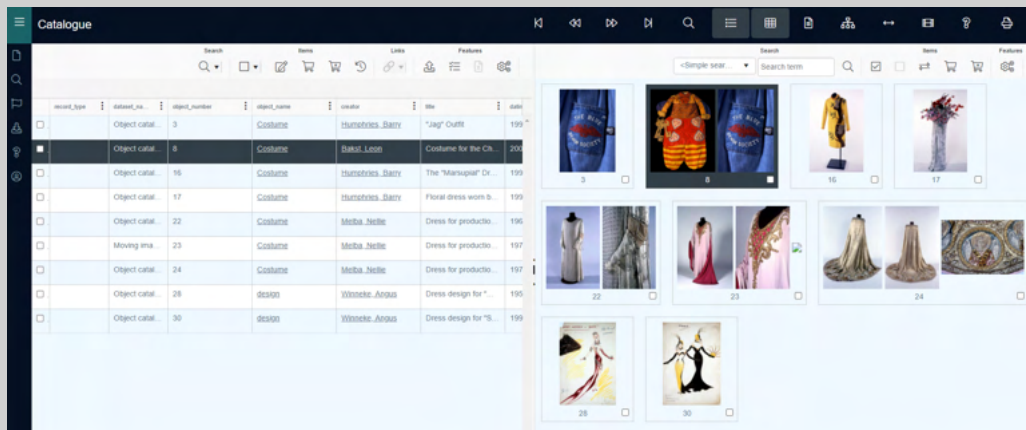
Catalogue

Search Items Links Features

| | record_type | dataset_na... | object_number | object_name | creator | title | date |
|---|---|---|---|---|---|---|---|
| ☐ | | Object catal... | 3 | Costume | Humphries, Barry | "Jag" Outfit | 199 |
| ☐ | | Object catal... | 8 | Costume | Bakst, Leon | Costume for the Ch... | 200 |
| ☐ | | Object catal... | 16 | Costume | Humphries, Barry | The "Marsupial" Dr... | 199 |
| ☐ | | Object catal... | 17 | Costume | Humphries, Barry | Floral dress worn b... | 199 |
| ☐ | | Object catal... | 22 | Costume | Melba, Nellie | Dress for productio... | 196 |
| ☐ | | Moving ima... | 23 | Costume | Melba, Nellie | Dress for productio... | 197 |
| ☐ | | Object catal... | 24 | Costume | Melba, Nellie | Dress for productio... | 197 |
| ☐ | | Object catal... | 28 | design | Winneke, Angus | Dress design for "... | 195 |
| ☐ | | Object catal... | 30 | design | Winneke, Angus | Dress design for "S... | 195 |

Search Items Features

<Simple sear... Search term

3 8 16 17

22 23 24

28 30